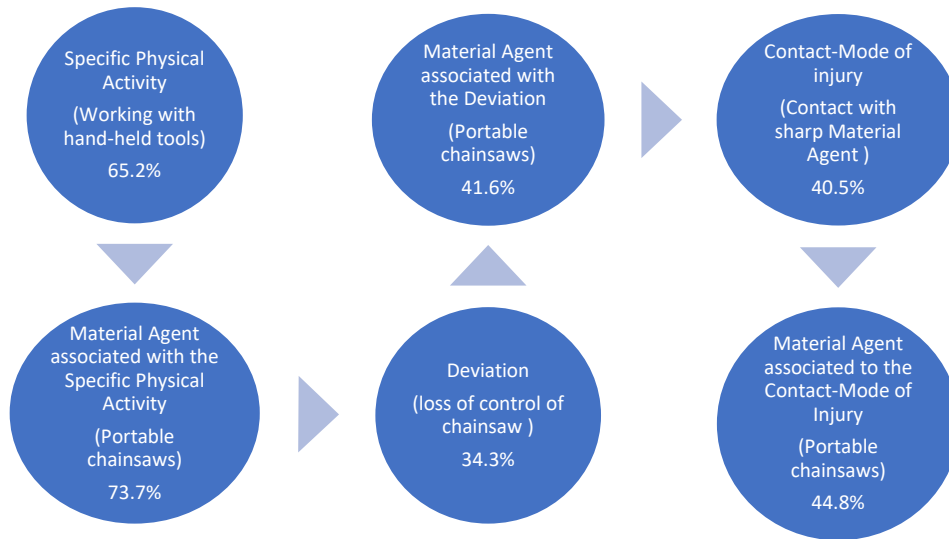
Specific Physical Activity
(Working with hand-held tools)
65.2%

Material Agent associated with the Specific Physical Activity
(Portable chainsaws)
73.7%

Deviation
(loss of control of chainsaw )
34.3%

Material Agent associated with the Deviation
(Portable chainsaws)
41.6%

Contact-Mode of injury
(Contact with sharp Material Agent )
40.5%

Material Agent associated to the Contact-Mode of Injury
(Portable chainsaws)
44.8%